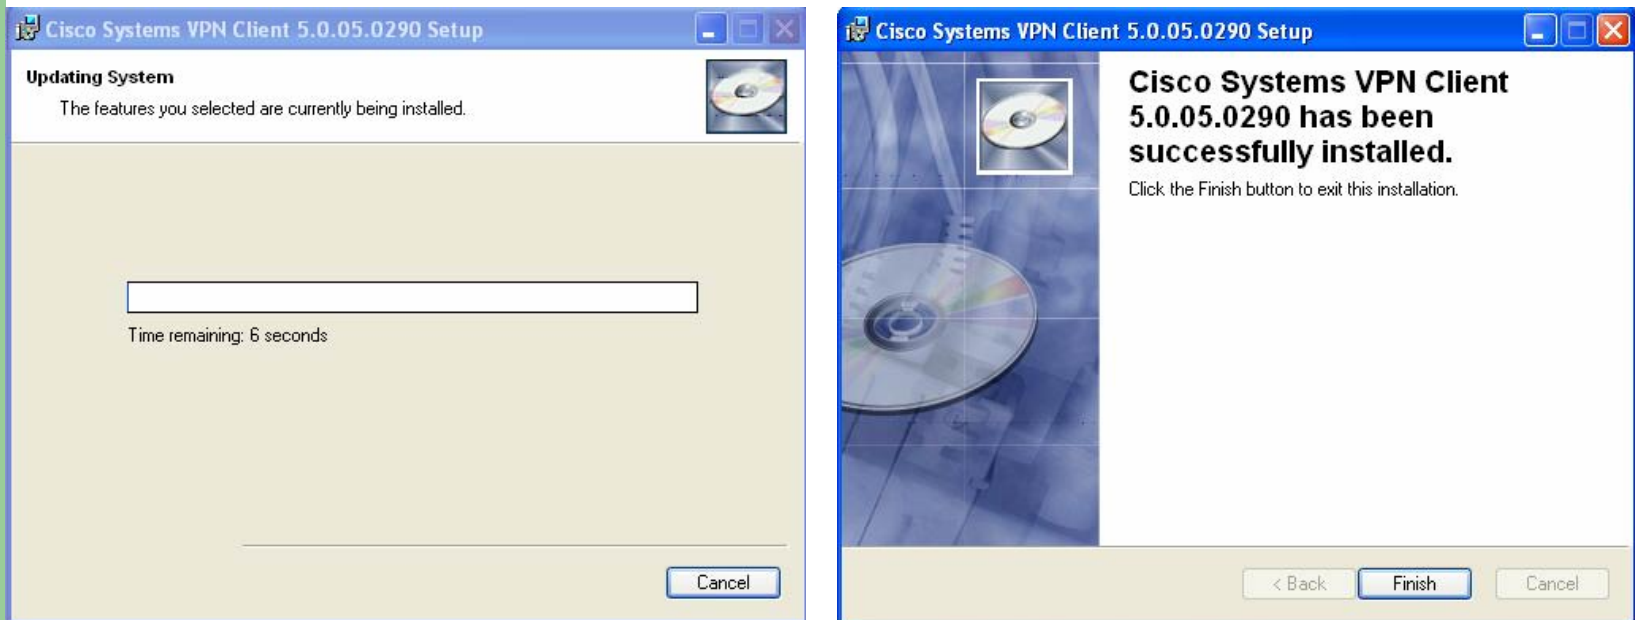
Cisco Systems VPN Client 5.0.05.0290 Setup

Updating System

The features you selected are currently being installed.

Time remaining: 6 seconds

Cancel

Cisco Systems VPN Client 5.0.05.0290 Setup

Cisco Systems VPN Client 5.0.05.0290 has been successfully installed.

Click the Finish button to exit this installation.

< Back

Finish

Cancel